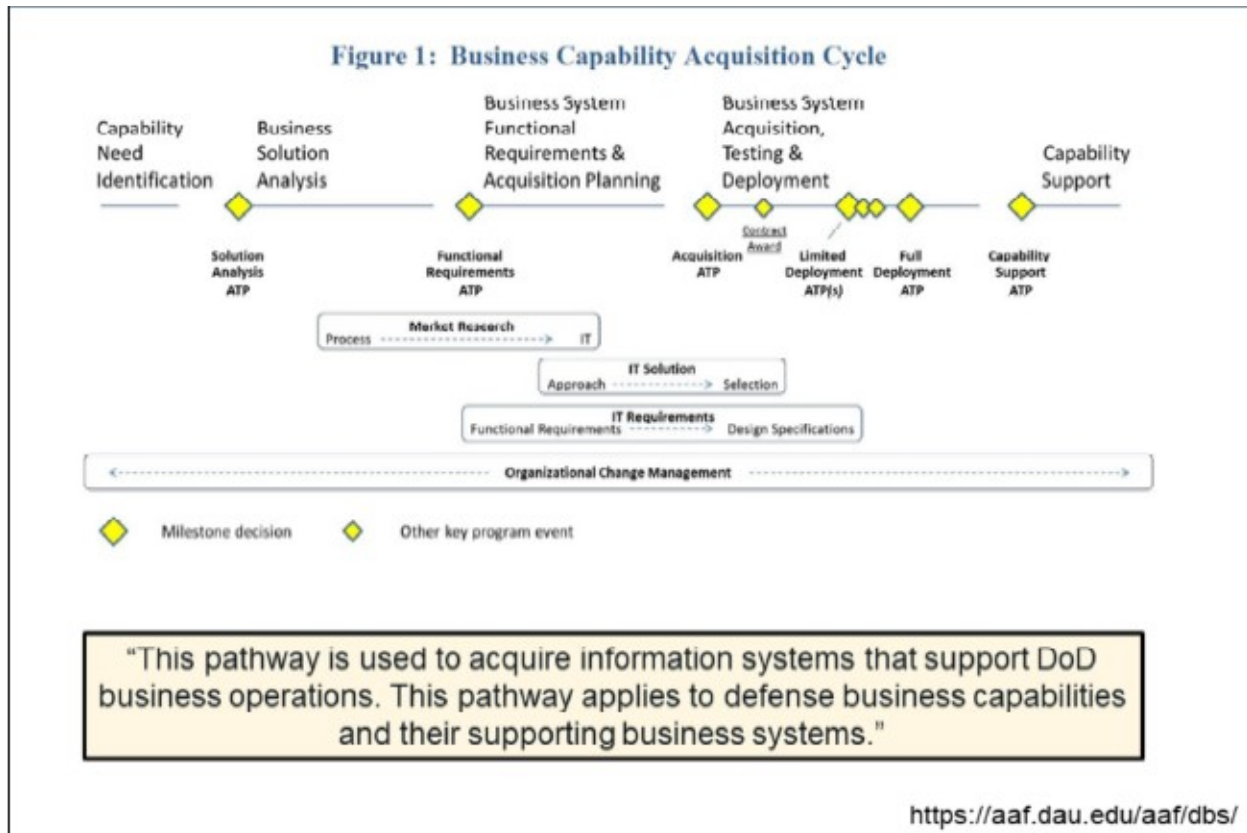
Figure 1: Business Capability Acquisition Cycle

Capability Need Identification

Business Solution Analysis

Business System Functional Requirements & Acquisition Planning

Business System Acquisition, Testing & Deployment

Capability Support

Solution Analysis ATP

Functional Requirements ATP

Acquisition ATP

Contract Award

Limited Deployment ATP(s)

Full Deployment ATP

Capability Support ATP

Market Research
Process IT

IT Solution
Approach Selection

IT Requirements
Functional Requirements Design Specifications

Organizational Change Management

Milestone decision

Other key program event

"This pathway is used to acquire information systems that support DoD business operations. This pathway applies to defense business capabilities and their supporting business systems."

https://aaf.dau.edu/aaf/dbs/